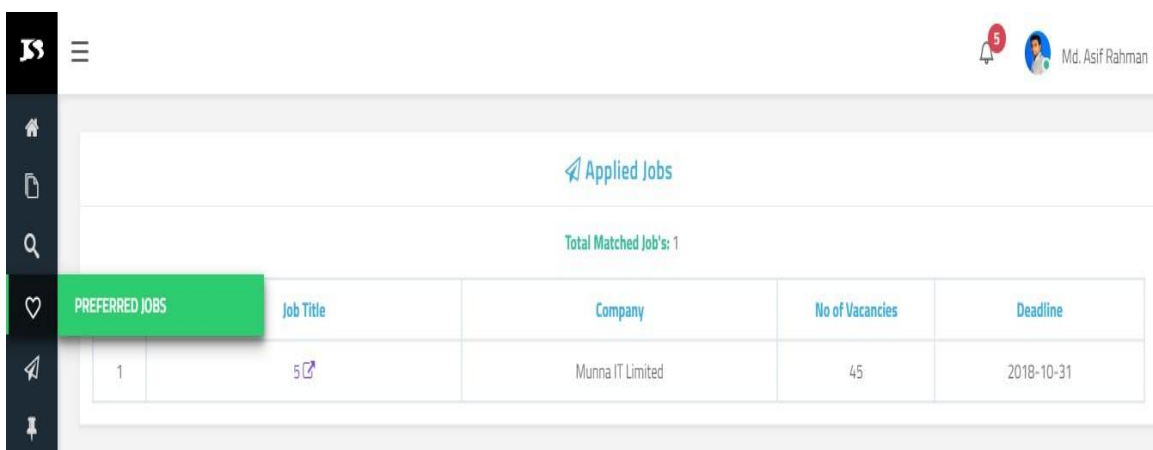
JS

5 Md. Asif Rahman

Applied Jobs

Total Matched Job's: 1

PREFERRED JOBS

| | Job Title | Company | No of Vacancies | Deadline |
|---|---|---|---|---|
| 1 | 5 | Munna IT Limited | 45 | 2018-10-31 |